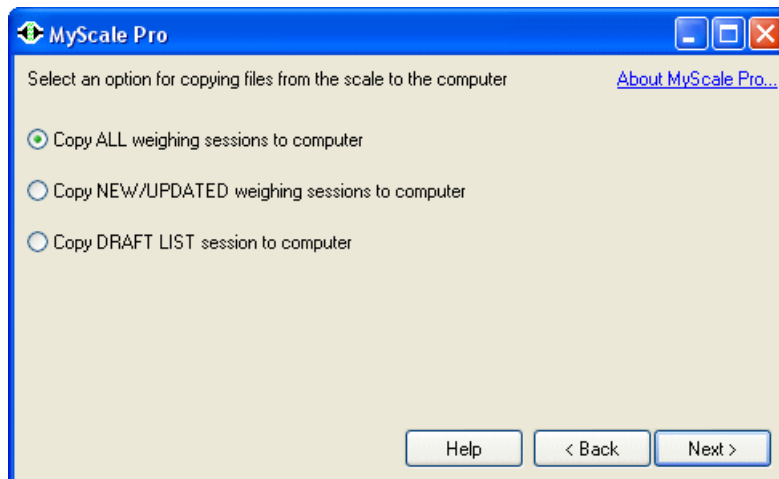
MyScale Pro

Select an option for copying files from the scale to the computer

About MyScale Pro...

Copy ALL weighing sessions to computer

Copy NEW/UPDATED weighing sessions to computer

Copy DRAFT LIST session to computer

Help

< Back

Next >